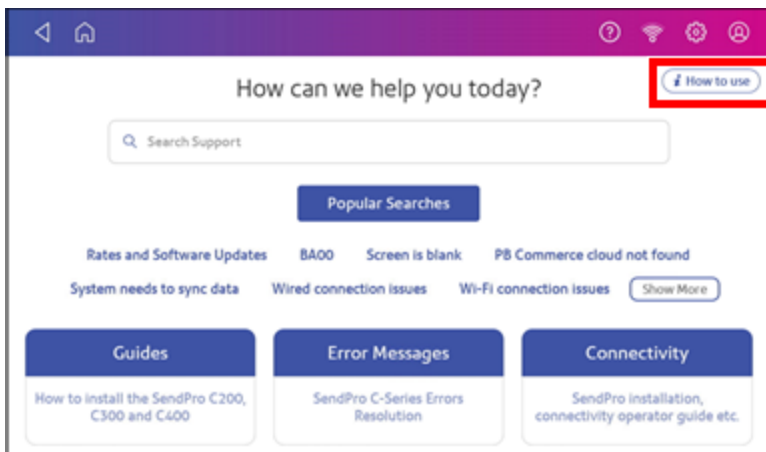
How can we help you today?

How to use

Search Support

Popular Searches

Rates and Software Updates BA00 Screen is blank PB Commerce cloud not found

System needs to sync data Wired connection issues Wi-Fi connection issues Show More

Guides

How to install the SendPro C200, C300 and C400

Error Messages

SendPro C-Series Errors Resolution

Connectivity

SendPro installation, connectivity operator guide etc.